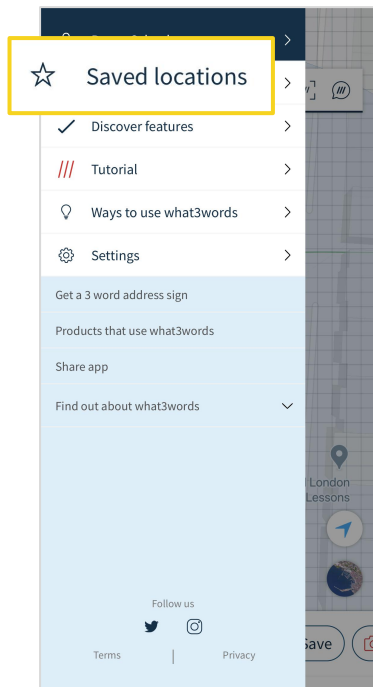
Saved locations

Discover features

///
Tutorial

Ways to use what3words

Settings

Get a 3 word address sign

Products that use what3words

Share app

Find out about what3words

London
Lessons

Follow us

Terms

Privacy

Save